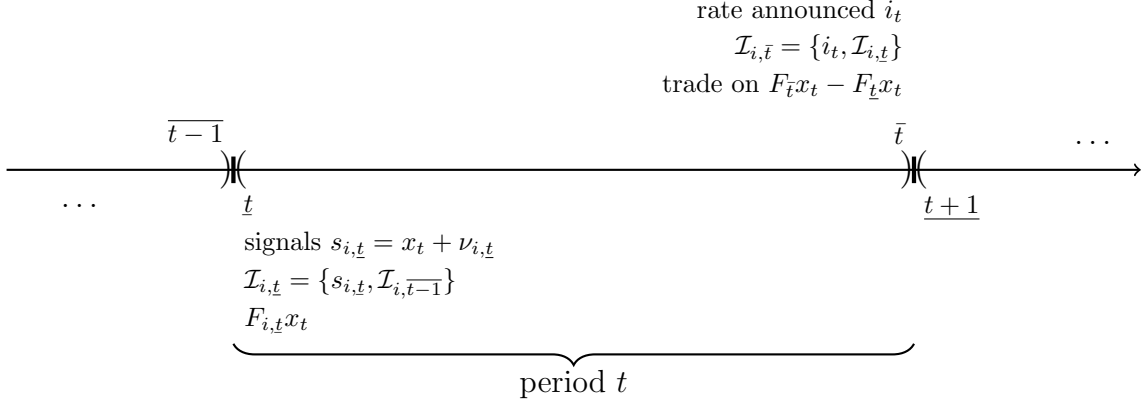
rate announced $i_t$

$\mathcal{I}_{i,\bar{t}} = \{i_t, \mathcal{I}_{i,\underline{t}}\}$

trade on $F_{\bar{t}}x_t - F_{\underline{t}}x_t$

$\overline{t-1}$

$\bar{t}$

$\cdots$

$\cdots$

$\underline{t}$

$\underline{t+1}$

signals $s_{i,\underline{t}} = x_t + \nu_{i,\underline{t}}$

$\mathcal{I}_{i,\underline{t}} = \{s_{i,\underline{t}}, \mathcal{I}_{i,\overline{t-1}}\}$

$F_{i,\underline{t}}x_t$

period $t$